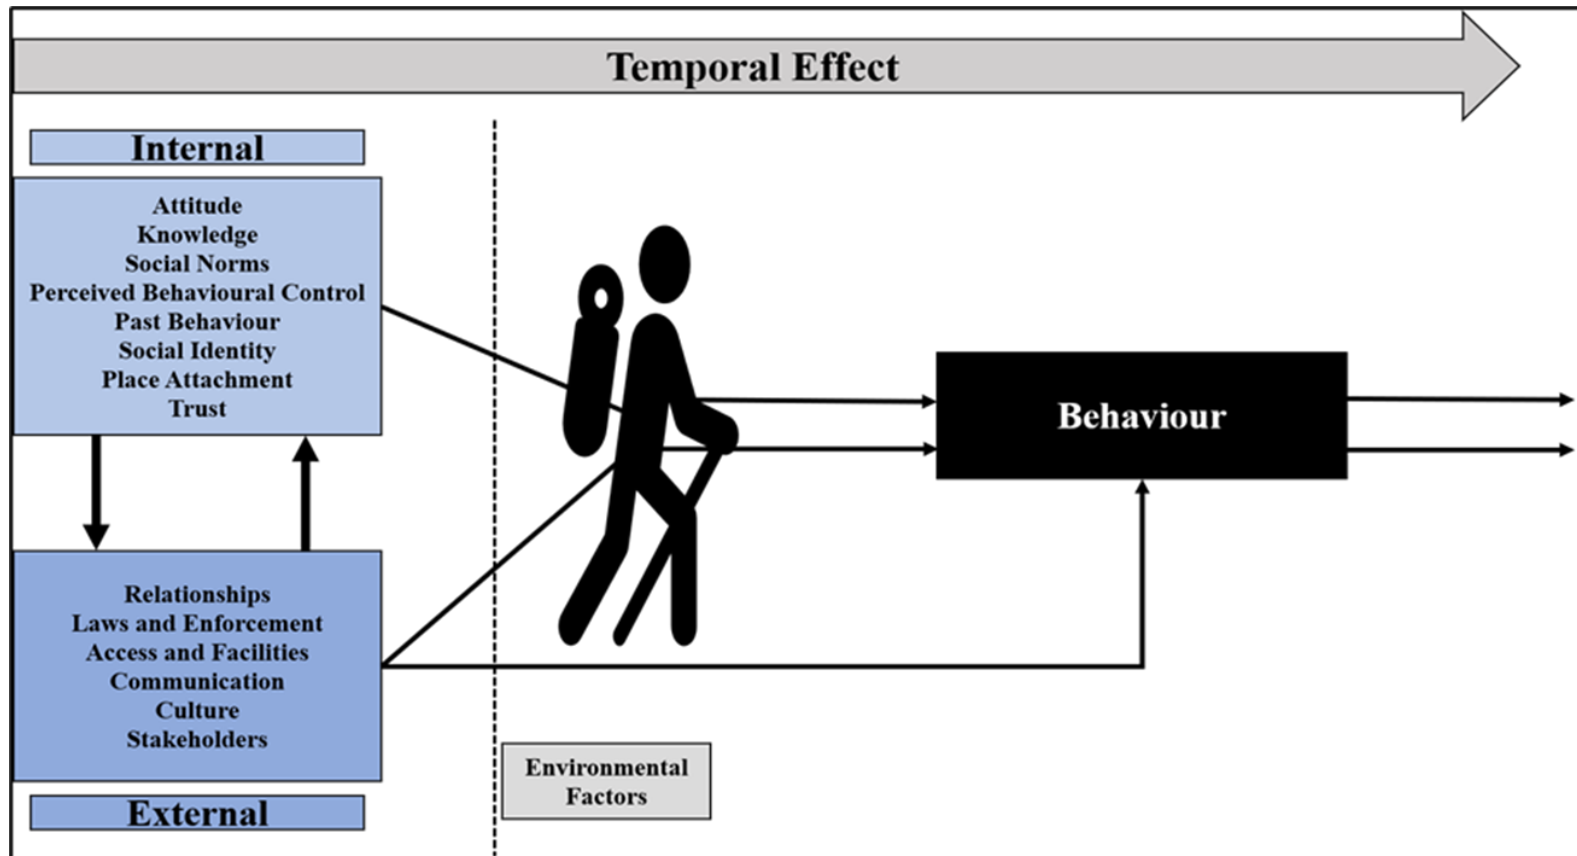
Temporal Effect

Internal

Attitude
Knowledge
Social Norms
Perceived Behavioural Control
Past Behaviour
Social Identity
Place Attachment
Trust

Behaviour

Relationships
Laws and Enforcement
Access and Facilities
Communication
Culture
Stakeholders

External

Environmental Factors